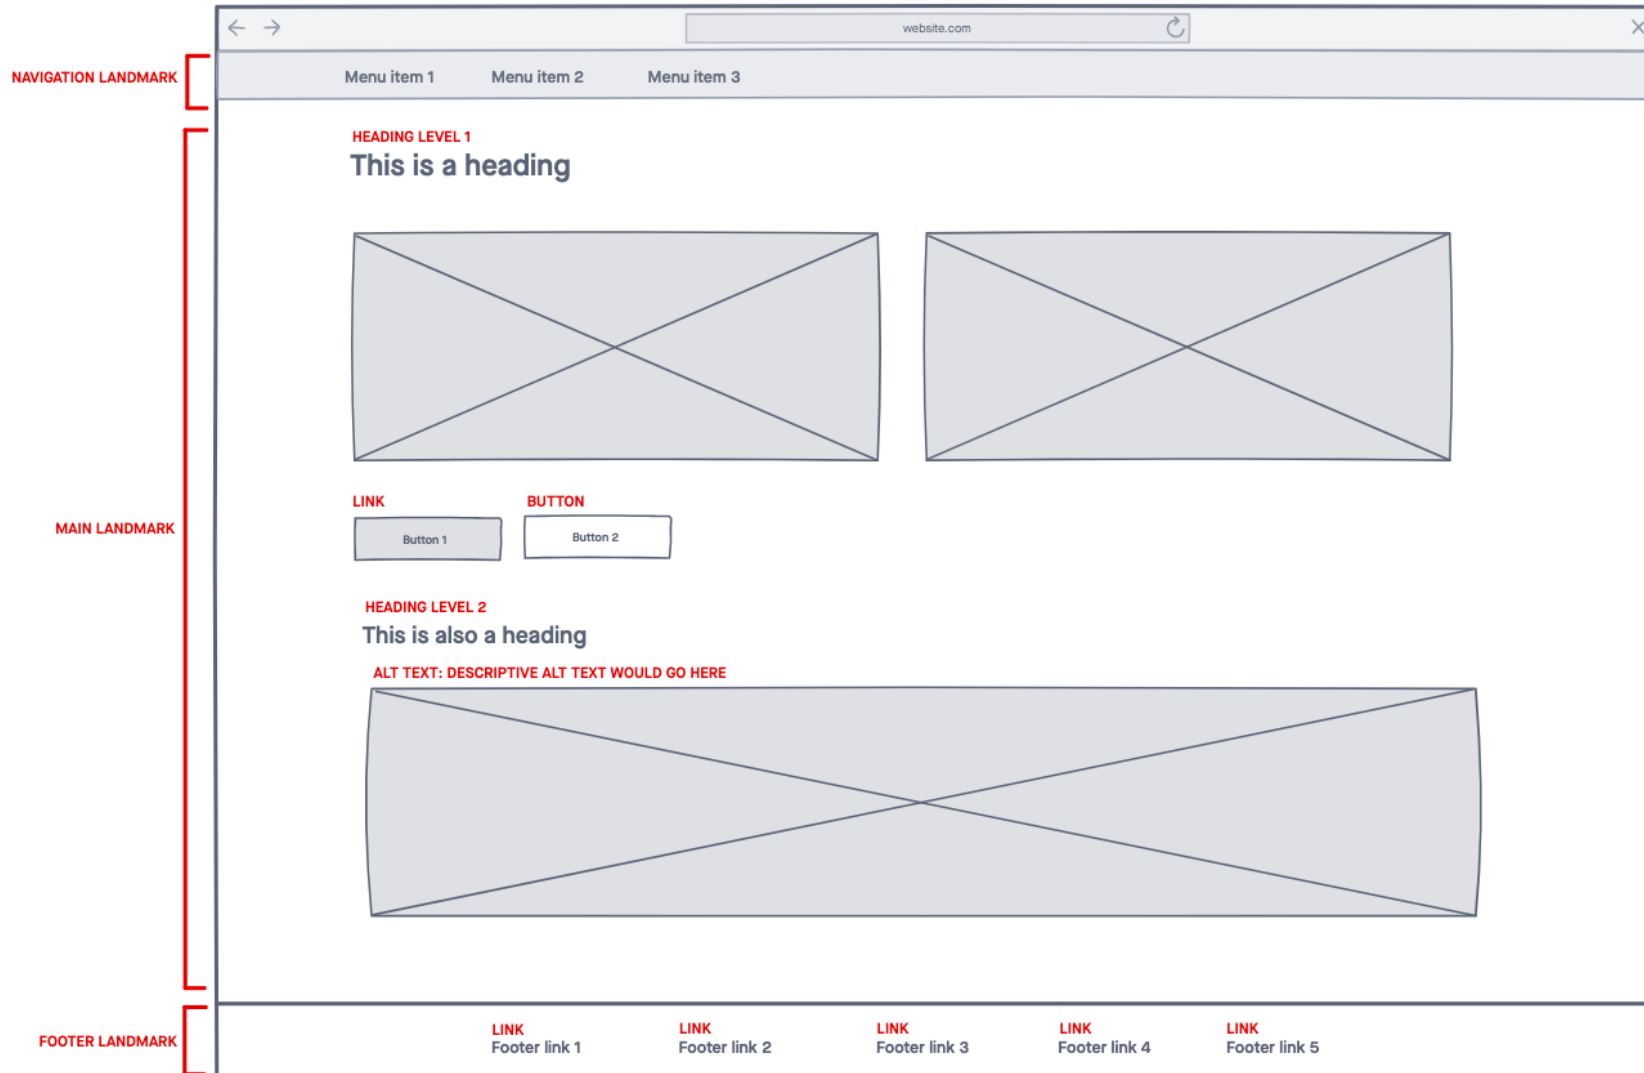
website.com

NAVIGATION LANDMARK

Menu item 1 Menu item 2 Menu item 3

MAIN LANDMARK

HEADING LEVEL 1

This is a heading

LINK

Button 1

BUTTON

Button 2

HEADING LEVEL 2

This is also a heading

ALT TEXT: DESCRIPTIVE ALT TEXT WOULD GO HERE

FOOTER LANDMARK

LINK
Footer link 1

LINK
Footer link 2

LINK
Footer link 3

LINK
Footer link 4

LINK
Footer link 5